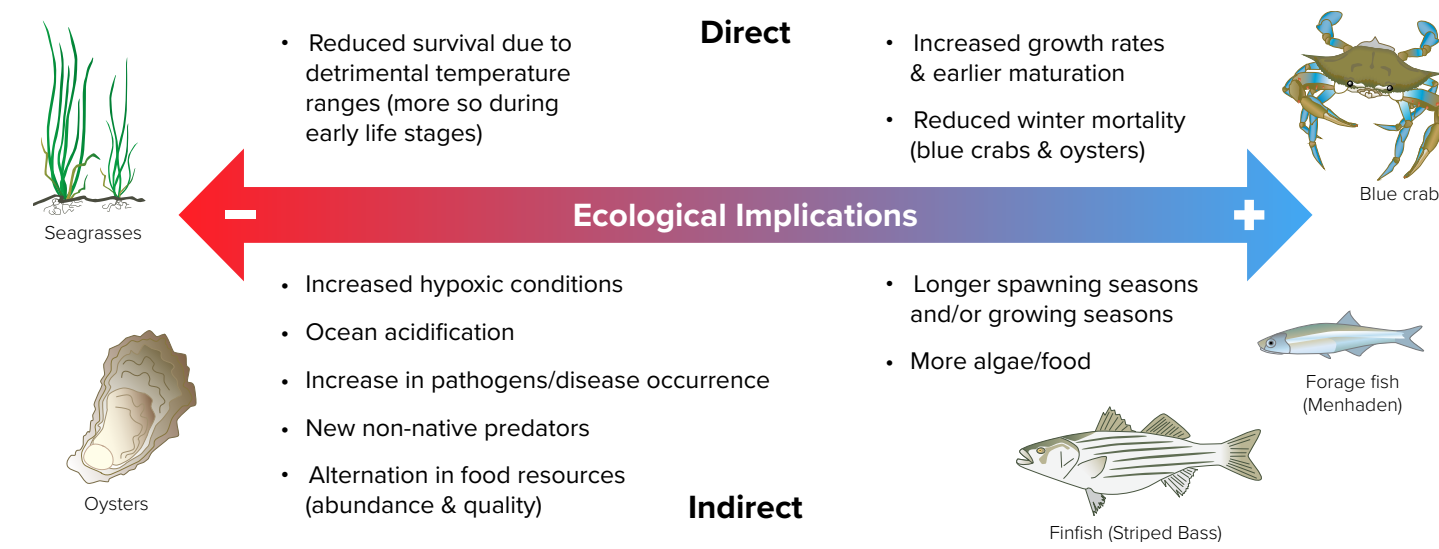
Direct

• Reduced survival due to detrimental temperature ranges (more so during early life stages)

• Increased growth rates & earlier maturation

• Reduced winter mortality (blue crabs & oysters)

Seagrasses

Blue crab

−

Ecological Implications

+

• Increased hypoxic conditions
• Ocean acidification
• Increase in pathogens/disease occurrence
• New non-native predators
• Alternation in food resources (abundance & quality)

• Longer spawning seasons and/or growing seasons
• More algae/food

Oysters

Forage fish (Menhaden)

Indirect

Finfish (Striped Bass)